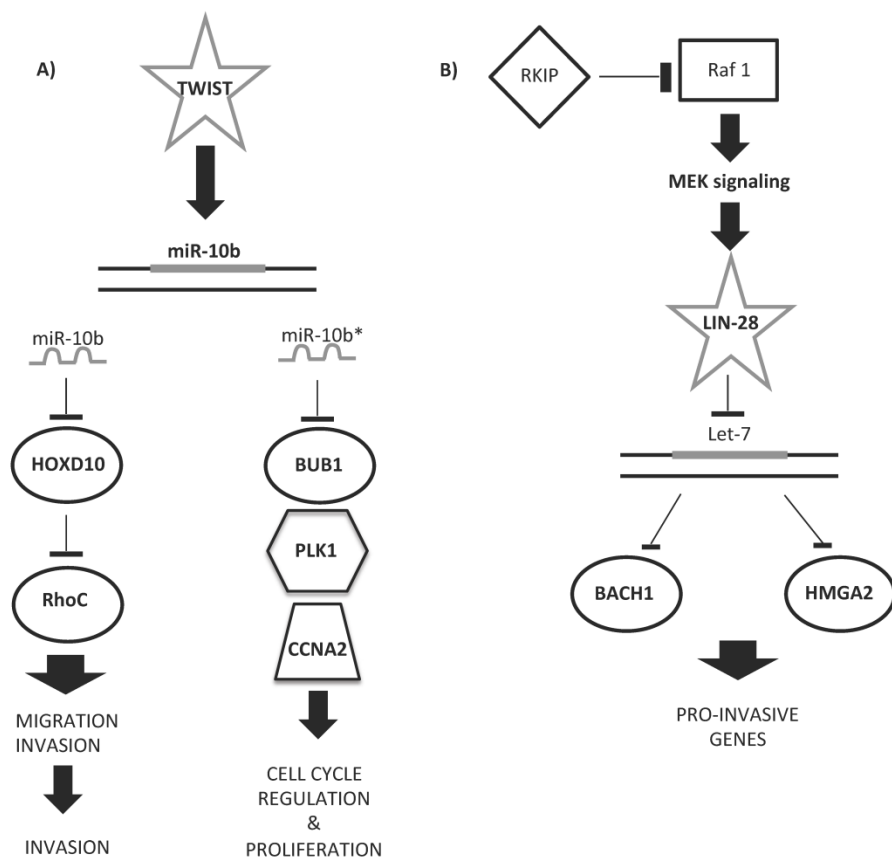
A)

TWIST

miR-10b

miR-10b

miR-10b*

HOXD10

BUB1

PLK1

RhoC

CCNA2

MIGRATION
INVASION

INVASION

CELL CYCLE
REGULATION
&
PROLIFERATION

B)

RKIP

Raf 1

MEK signaling

LIN-28

Let-7

BACH1

HMGA2

PRO-INVASIVE
GENES